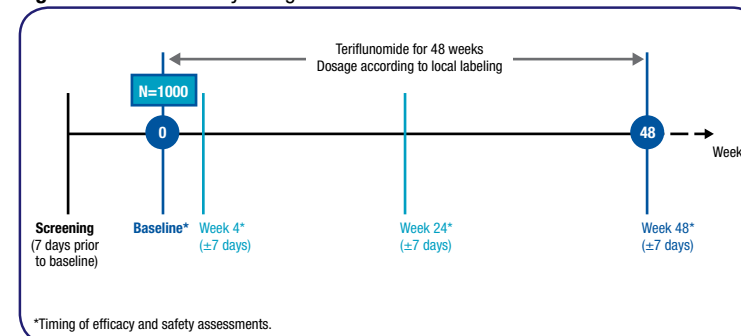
Teriflunomide for 48 weeks
Dosage according to local labeling

N=1000

0

48

Week

Screening
(7 days prior to baseline)

Baseline*

Week 4*
(±7 days)

Week 24*
(±7 days)

Week 48*
(±7 days)

*Timing of efficacy and safety assessments.